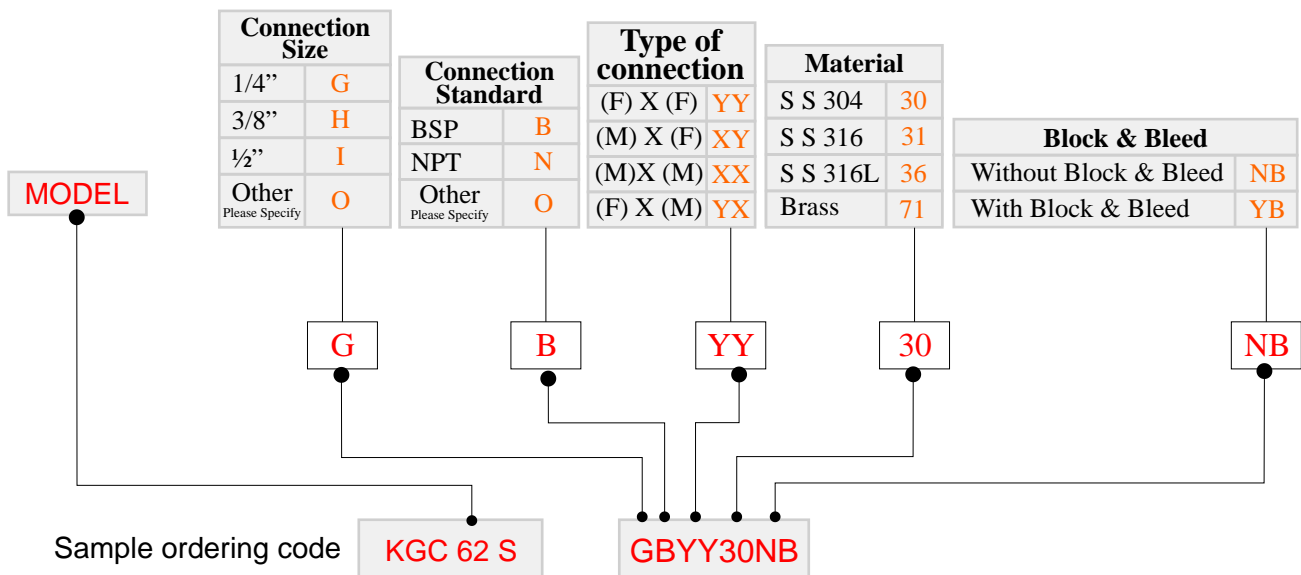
| Connection Size | |
|---|---|
| 1/4" | G |
| 3/8" | H |
| ½" | I |
| Other Please Specify | O |

| Connection Standard | |
|---|---|
| BSP | B |
| NPT | N |
| Other Please Specify | O |

| Type of connection | |
|---|---|
| (F) X (F) | YY |
| (M) X (F) | XY |
| (M)X (M) | XX |
| (F) X (M) | YX |

| Material | |
|---|---|
| S S 304 | 30 |
| S S 316 | 31 |
| S S 316L | 36 |
| Brass | 71 |

| Block & Bleed | |
|---|---|
| Without Block & Bleed | NB |
| With Block & Bleed | YB |

MODEL

G

B

YY

30

NB

Sample ordering code

KGC 62 S

GBYY30NB